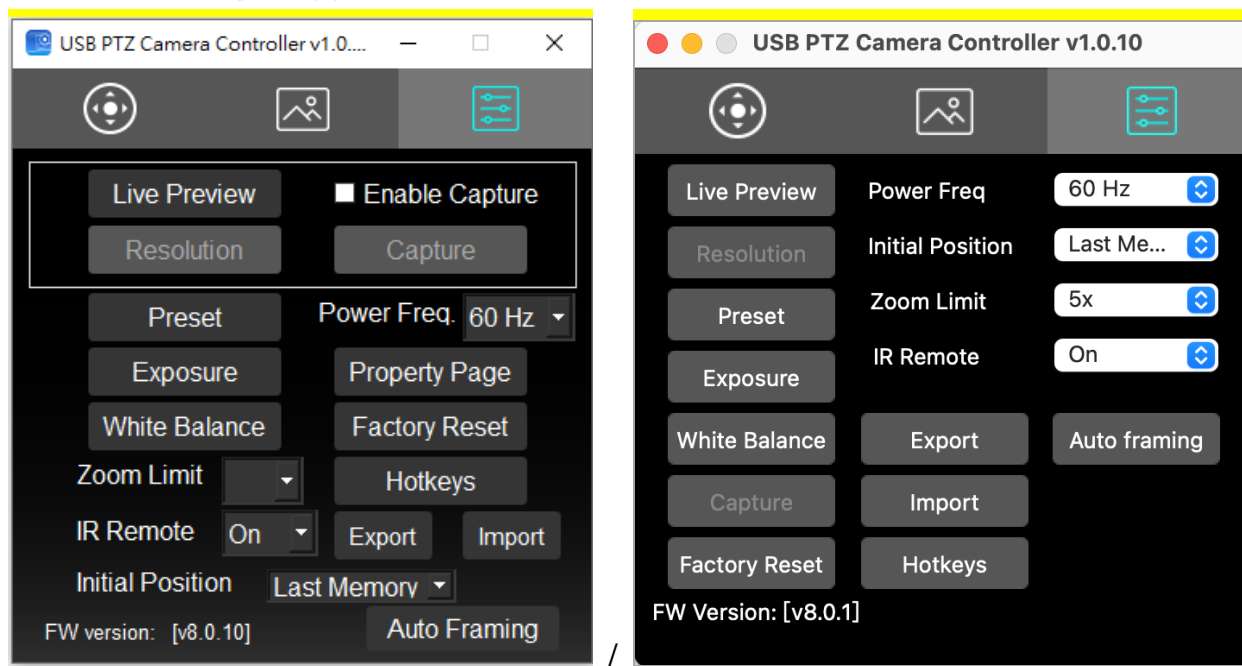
USB PTZ Camera Controller v1.0....

Live Preview
Enable Capture
Resolution
Capture
Preset
Power Freq.
60 Hz
Exposure
Property Page
White Balance
Factory Reset
Zoom Limit
Hotkeys
IR Remote
On
Export
Import
Initial Position
Last Memory
FW version: [v8.0.10]
Auto Framing

/

USB PTZ Camera Controller v1.0.10

Live Preview
Power Freq
60 Hz
Resolution
Initial Position
Last Me...
Preset
Zoom Limit
5x
Exposure
IR Remote
On
White Balance
Export
Auto framing
Capture
Import
Factory Reset
Hotkeys
FW Version: [v8.0.1]